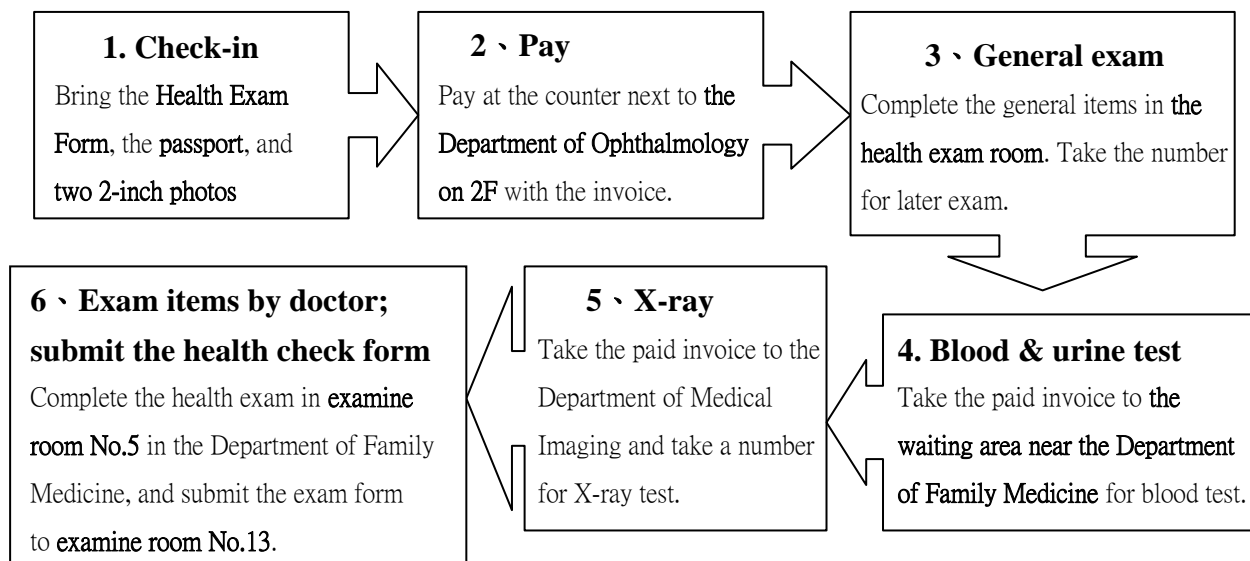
1. Check-in
Bring the Health Exam Form, the passport, and two 2-inch photos

2、Pay
Pay at the counter next to the Department of Ophthalmology on 2F with the invoice.

3、General exam
Complete the general items in the health exam room. Take the number for later exam.

4. Blood & urine test
Take the paid invoice to the waiting area near the Department of Family Medicine for blood test.

5、X-ray
Take the paid invoice to the Department of Medical Imaging and take a number for X-ray test.

6、Exam items by doctor; submit the health check form
Complete the health exam in examine room No.5 in the Department of Family Medicine, and submit the exam form to examine room No.13.